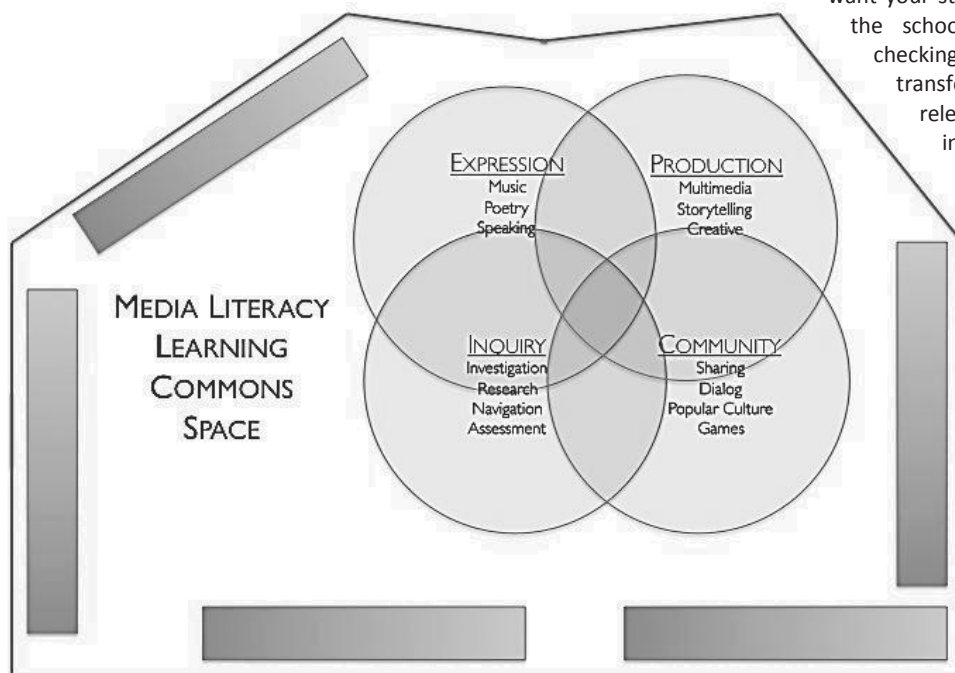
want your st
the schoo
checking
transf
rele
in

Media Literacy
Learning
Commons
Space

Expression
Music
Poetry
Speaking

Production
Multimedia
Storytelling
Creative

Inquiry
Investigation
Research
Navigation
Assessment

Community
Sharing
Dialog
Popular Culture
Games